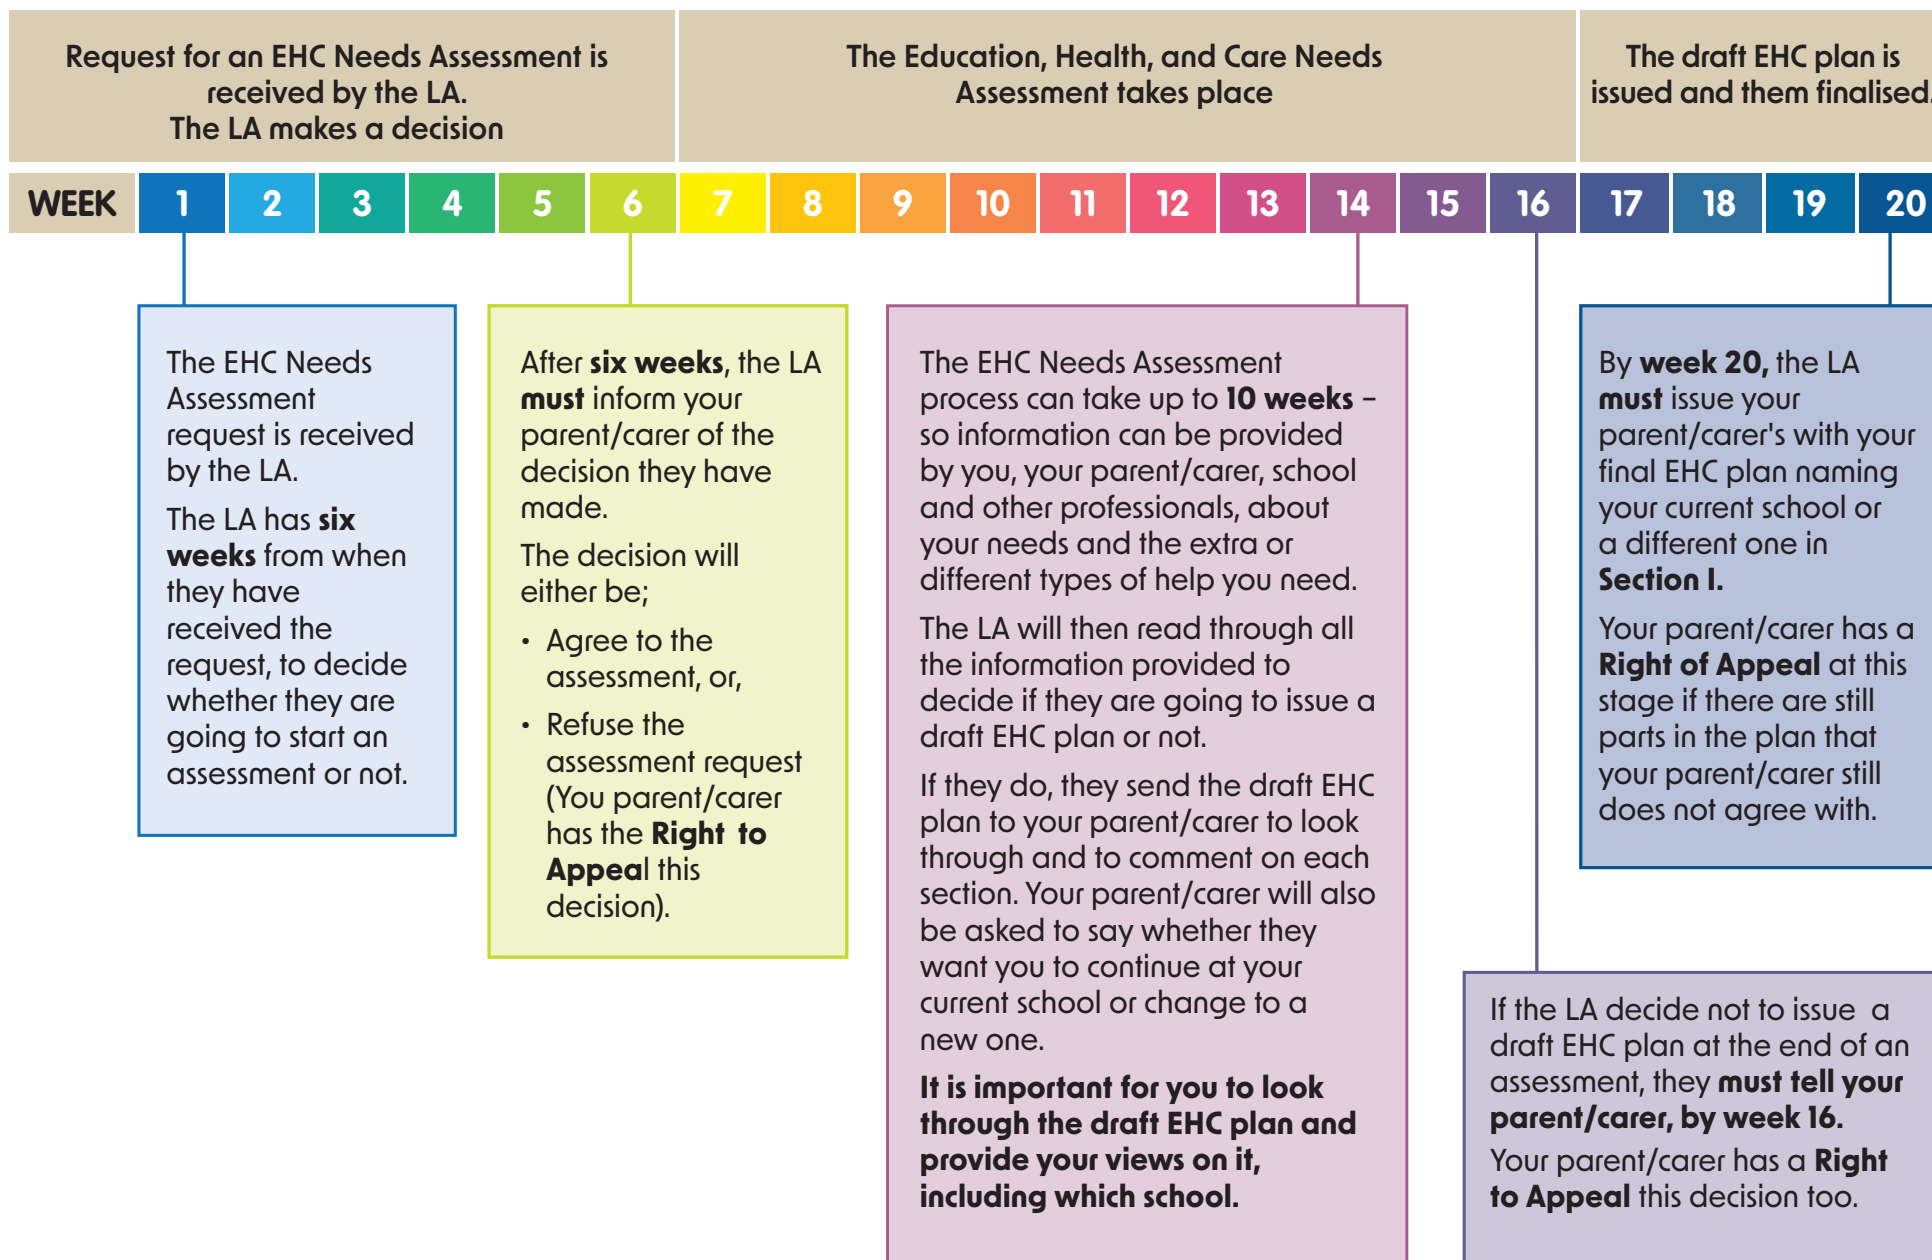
Request for an EHC Needs Assessment is received by the LA.
The LA makes a decision

The Education, Health, and Care Needs Assessment takes place

The draft EHC plan is issued and them finalised

| WEEK | 1 | 2 | 3 | 4 | 5 | 6 | 7 | 8 | 9 | 10 | 11 | 12 | 13 | 14 | 15 | 16 | 17 | 18 | 19 | 20 |
|---|---|---|---|---|---|---|---|---|---|---|---|---|---|---|---|---|---|---|---|---|

The EHC Needs Assessment request is received by the LA.

The LA has **six weeks** from when they have received the request, to decide whether they are going to start an assessment or not.

After **six weeks**, the LA **must** inform your parent/carer of the decision they have made.

The decision will either be;

• Agree to the assessment, or,

• Refuse the assessment request (You parent/carer has the **Right to Appeal** this decision).

The EHC Needs Assessment process can take up to **10 weeks** – so information can be provided by you, your parent/carer, school and other professionals, about your needs and the extra or different types of help you need.

The LA will then read through all the information provided to decide if they are going to issue a draft EHC plan or not.

If they do, they send the draft EHC plan to your parent/carer to look through and to comment on each section. Your parent/carer will also be asked to say whether they want you to continue at your current school or change to a new one.

**It is important for you to look through the draft EHC plan and provide your views on it, including which school.**

By **week 20,** the LA **must** issue your parent/carer's with your final EHC plan naming your current school or a different one in **Section I.**

Your parent/carer has a **Right of Appeal** at this stage if there are still parts in the plan that your parent/carer still does not agree with.

If the LA decide not to issue a draft EHC plan at the end of an assessment, they **must tell your parent/carer, by week 16.**

Your parent/carer has a **Right to Appeal** this decision too.